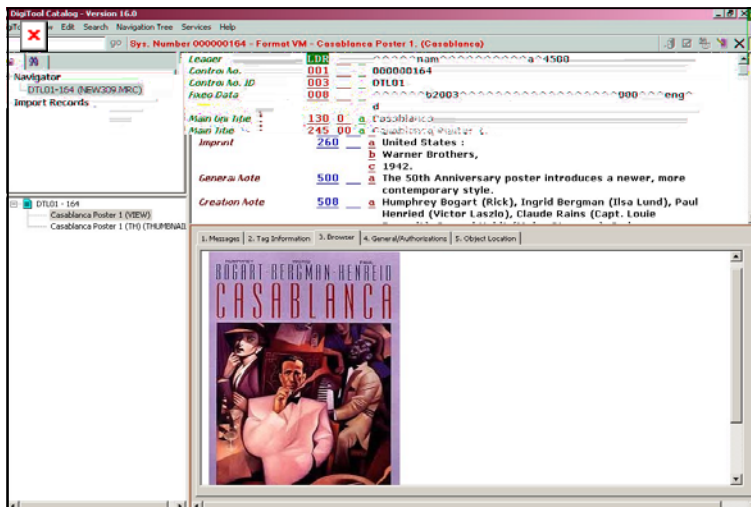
DigiTool Catalog - Version 16.0

Edit Search Navigation Tree Services Help

Sys. Number 000000164 - Format VM - Casablanca Poster 1. (Casablanca)

Navigator
DTL01-164 (NEW309.MRC)
Import Records

DTL01 - 164
Casablanca Poster 1 (VIEW)
Casablanca Poster 1 (TH) (THUMBNAIL

| | | | | |
|---|---|---|---|---|
| Leader | LDR | | | ^^^^^nam^^^^^^^^^^^a^4500 |
| Control No. | 001 | | | 000000164 |
| Control No. ID | 003 | | | DTL01 |
| Fixed Data | 008 | | | ^^^^^^b2003^^^^^^^^^^^^^^^000^^^^eng^ d |
| Main Uni Title | 130 | 0 | a | Casablanca |
| Main Title | 245 | 00 | a | Casablanca Poster 1. |
| Imprint | 260 | | a | United States : |
| | | | b | Warner Brothers, |
| | | | c | 1942. |
| General Note | 500 | | a | The 50th Anniversary poster introduces a newer, more contemporary style. |
| Creation Note | 500 | | a | Humphrey Bogart (Rick), Ingrid Bergman (Ilsa Lund), Paul Henried (Victor Laszlo), Claude Rains (Capt. Louie |

1. Messages | 2. Tag Information | 3. Browser | 4. General/Authorizations | 5. Object Location

BOGART·BERGMAN·HENREID
CASABLANCA